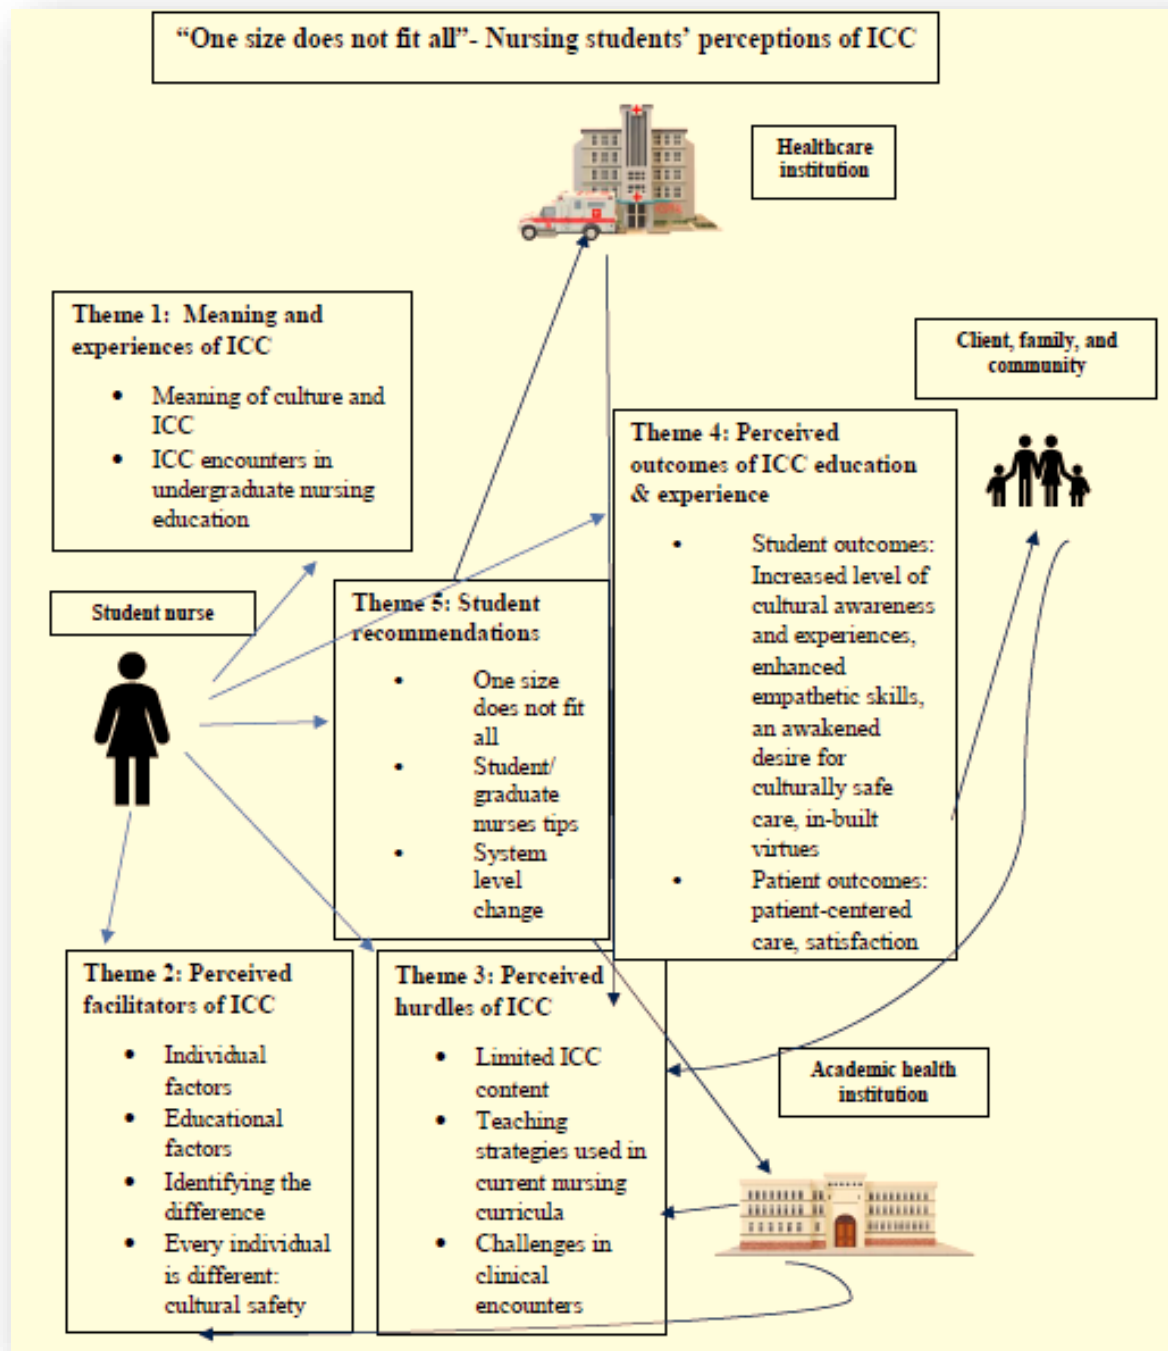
"One size does not fit all"- Nursing students' perceptions of ICC

Healthcare institution

Theme 1: Meaning and experiences of ICC

- Meaning of culture and ICC
- ICC encounters in undergraduate nursing education

Client, family, and community

Theme 4: Perceived outcomes of ICC education & experience

- Student outcomes: Increased level of cultural awareness and experiences, enhanced empathetic skills, an awakened desire for culturally safe care, in-built virtues
- Patient outcomes: patient-centered care, satisfaction

Student nurse

Theme 5: Student recommendations

- One size does not fit all
- Student/ graduate nurses tips
- System level change

Theme 2: Perceived facilitators of ICC

- Individual factors
- Educational factors
- Identifying the difference
- Every individual is different: cultural safety

Theme 3: Perceived hurdles of ICC

- Limited ICC content
- Teaching strategies used in current nursing curricula
- Challenges in clinical encounters

Academic health institution